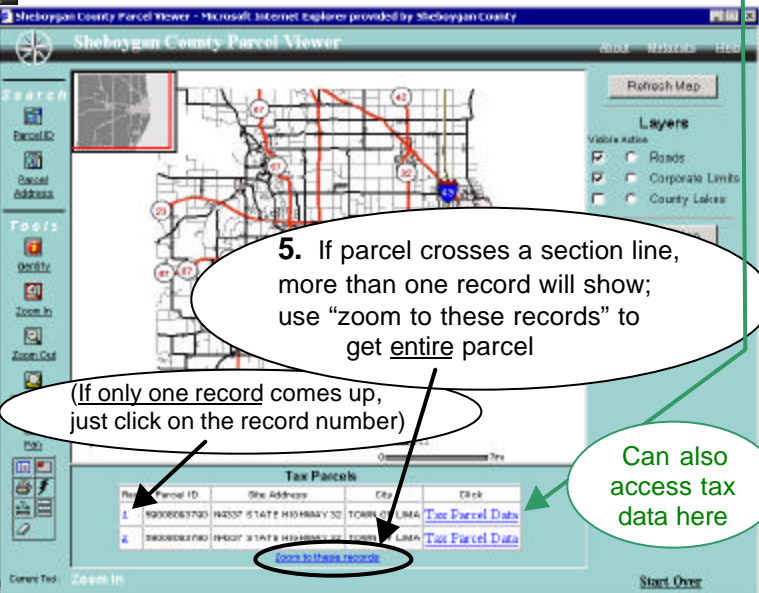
Sheboygan County Parcel Viewer - Microsoft Internet Explorer provided by Sheboygan County

Sheboygan County Parcel Viewer

About Metadata Help

Search

Parcel ID

Parcel Address

Tools

Identify

Zoom In

Zoom Out

Pan

Refresh Map

Layers

Visible Active

Roads

Corporate Limits

County Lakes

67

43

57

32

23

67

5. If parcel crosses a section line, more than one record will show; use "zoom to these records" to get entire parcel

(If only one record comes up, just click on the record number)

Can also access tax data here

Tax Parcels

| Rec | Parcel ID | Site Address | City | Click |
|---|---|---|---|---|
| 1 | 59008063760 | N4337 STATE HIGHWAY 32 | TOWN OF LIMA | Tax Parcel Data |
| 2 | 59008063780 | N4337 STATE HIGHWAY 32 | TOWN OF LIMA | Tax Parcel Data |

Zoom to these records

Current Tool: Zoom In

Start Over